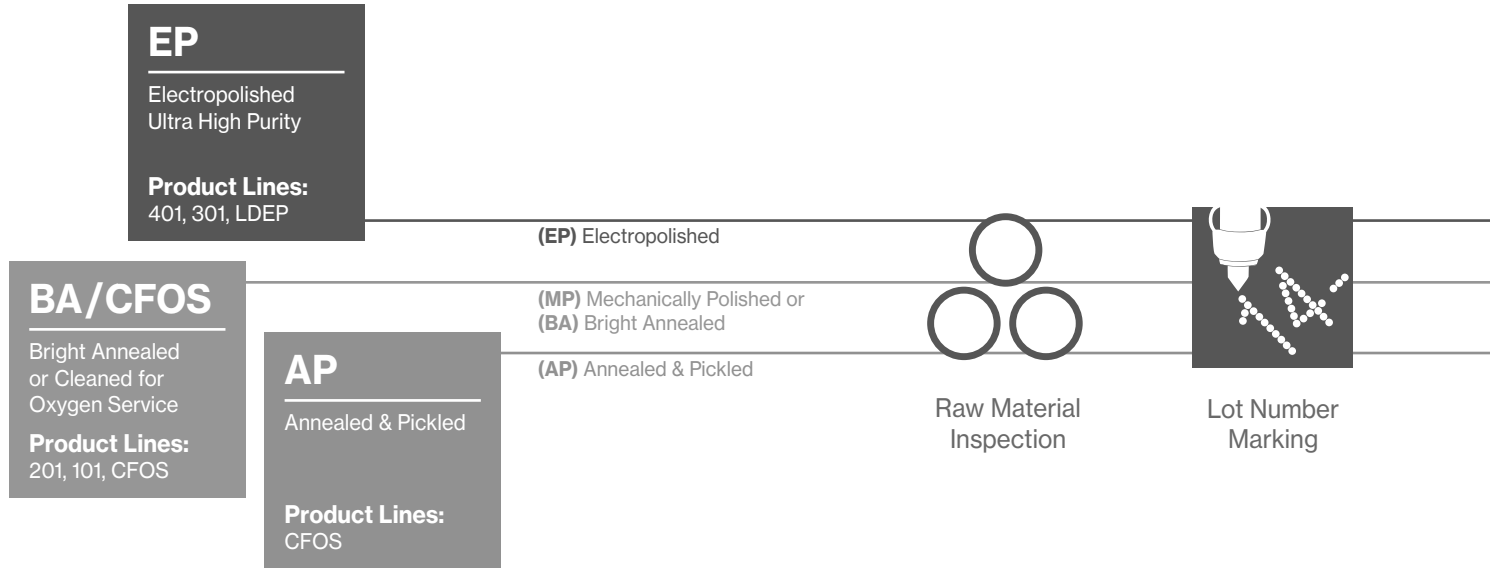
EP

Electropolished
Ultra High Purity

Product Lines:
401, 301, LDEP

BA/CFOS

Bright Annealed or Cleaned for Oxygen Service

Product Lines:
201, 101, CFOS

AP

Annealed & Pickled

Product Lines:
CFOS

(EP) Electropolished

(MP) Mechanically Polished or
(BA) Bright Annealed

(AP) Annealed & Pickled

Raw Material Inspection

Lot Number Marking